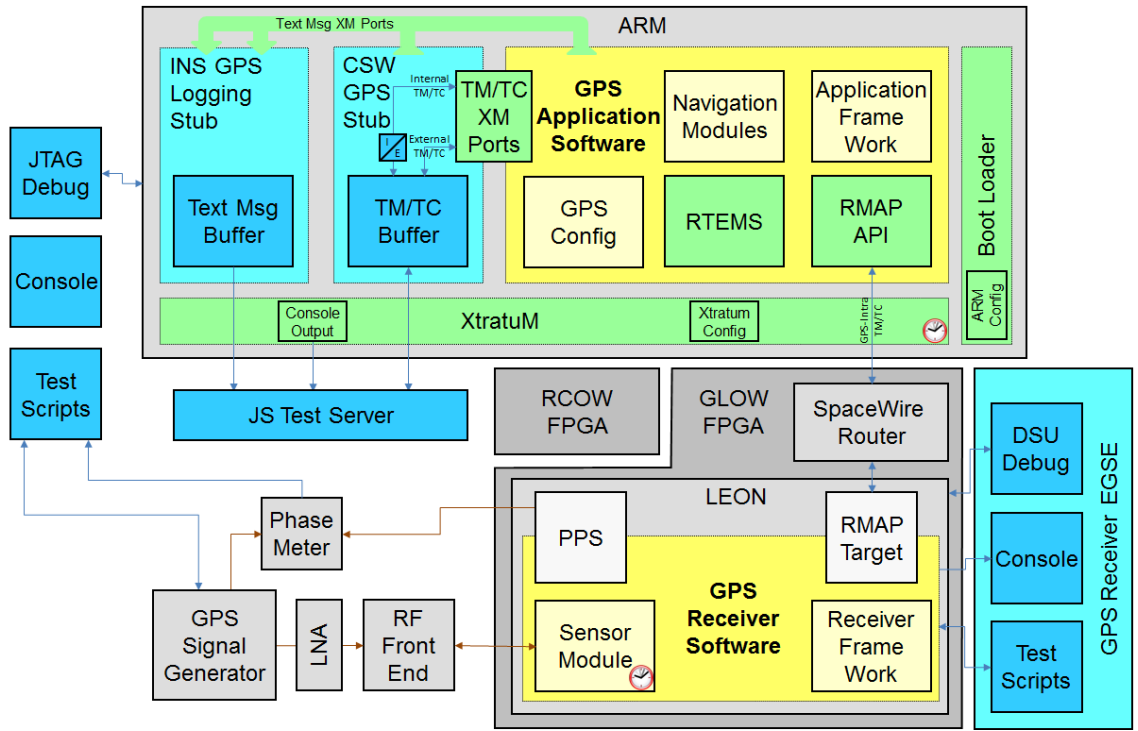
Text Msg XM Ports

ARM

INS GPS Logging Stub

Text Msg Buffer

CSW GPS Stub

Internal TM/TC

External TM/TC

I E

TM/TC XM Ports

TM/TC Buffer

GPS Application Software

Navigation Modules

Application Frame Work

GPS Config

RTEMS

RMAP API

Boot Loader

ARM Config

Console Output

XtratuM

Xtratum Config

GPS-Intra TM/TC

JTAG Debug

Console

Test Scripts

JS Test Server

RCOW FPGA

GLOW FPGA

SpaceWire Router

LEON

PPS

RMAP Target

Phase Meter

GPS Receiver Software

GPS Signal Generator

LNA

RF Front End

Sensor Module

Receiver Frame Work

DSU Debug

Console

Test Scripts

GPS Receiver EGSE